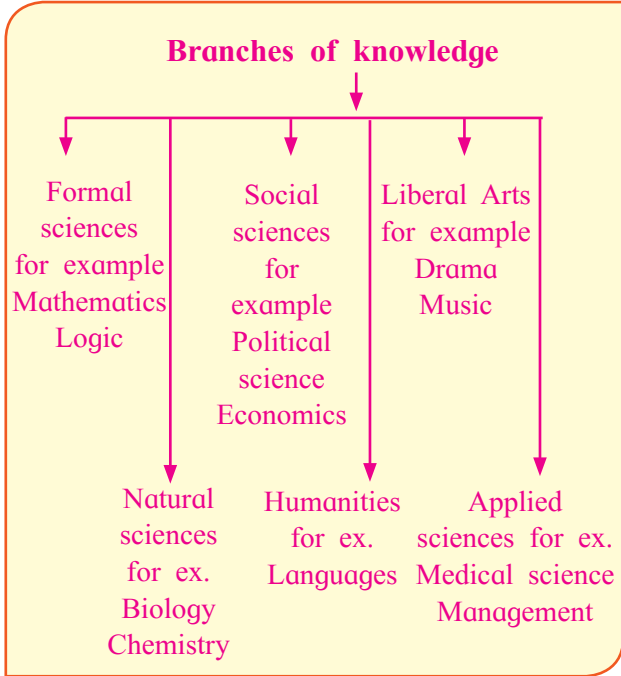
Branches of knowledge

Formal sciences for example Mathematics Logic

Social sciences for example Political science Economics

Liberal Arts for example Drama Music

Natural sciences for ex. Biology Chemistry

Humanities for ex. Languages

Applied sciences for ex. Medical science Management